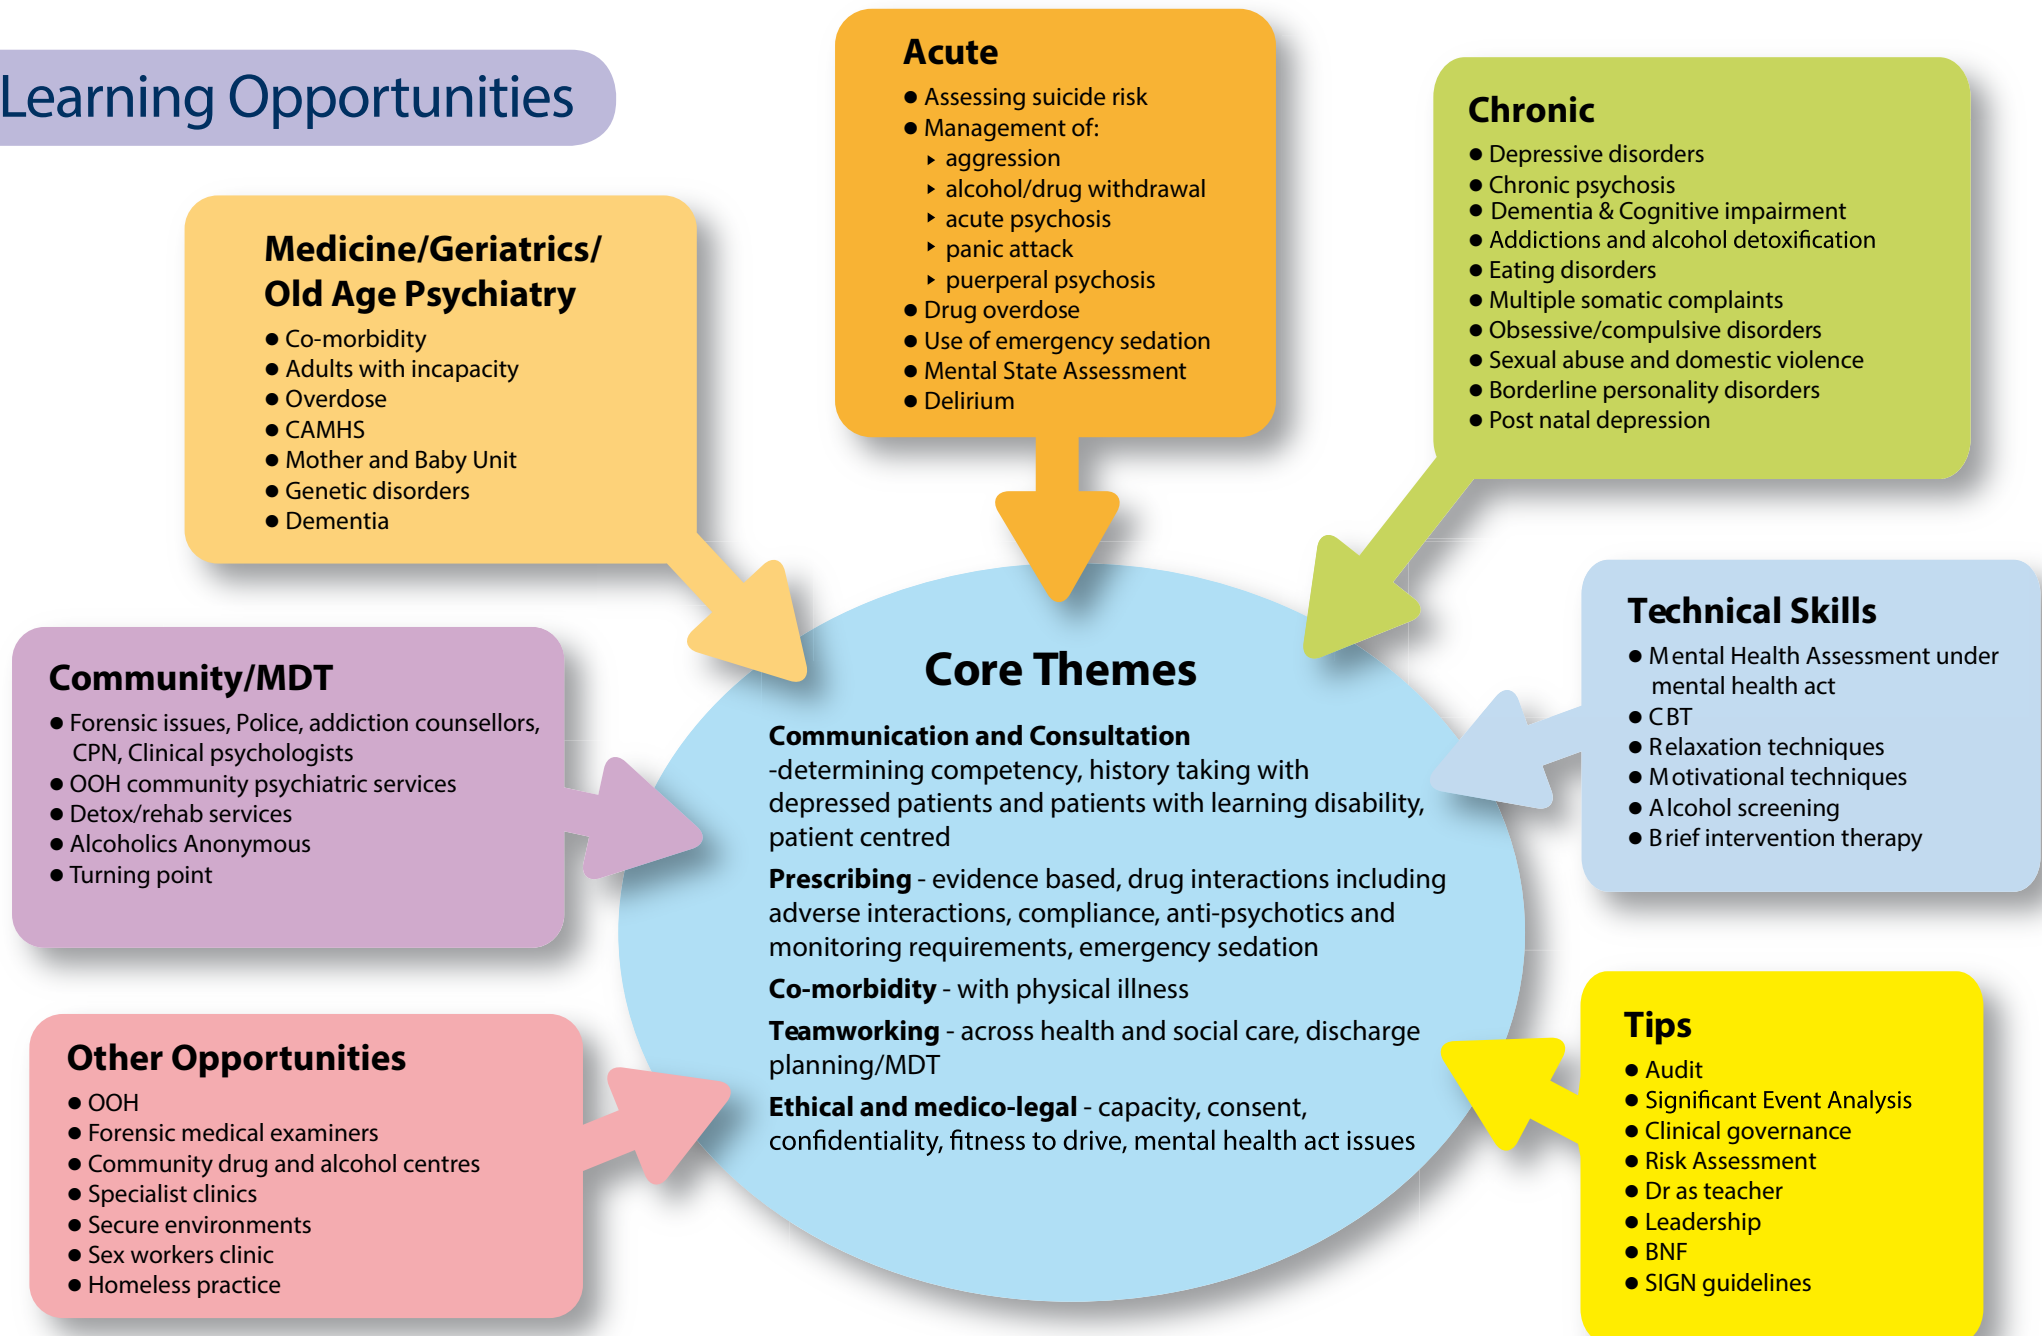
Learning Opportunities

Acute
● Assessing suicide risk
● Management of:
‣ aggression
‣ alcohol/drug withdrawal
‣ acute psychosis
‣ panic attack
‣ puerperal psychosis
● Drug overdose
● Use of emergency sedation
● Mental State Assessment
● Delirium

Chronic
● Depressive disorders
● Chronic psychosis
● Dementia & Cognitive impairment
● Addictions and alcohol detoxification
● Eating disorders
● Multiple somatic complaints
● Obsessive/compulsive disorders
● Sexual abuse and domestic violence
● Borderline personality disorders
● Post natal depression

Medicine/Geriatrics/ Old Age Psychiatry
● Co-morbidity
● Adults with incapacity
● Overdose
● CAMHS
● Mother and Baby Unit
● Genetic disorders
● Dementia

Community/MDT
● Forensic issues, Police, addiction counsellors, CPN, Clinical psychologists
● OOH community psychiatric services
● Detox/rehab services
● Alcoholics Anonymous
● Turning point

Core Themes

Communication and Consultation
-determining competency, history taking with depressed patients and patients with learning disability, patient centred

Prescribing - evidence based, drug interactions including adverse interactions, compliance, anti-psychotics and monitoring requirements, emergency sedation

Co-morbidity - with physical illness

Teamworking - across health and social care, discharge planning/MDT

Ethical and medico-legal - capacity, consent, confidentiality, fitness to drive, mental health act issues

Technical Skills
● Mental Health Assessment under mental health act
● CBT
● Relaxation techniques
● Motivational techniques
● Alcohol screening
● Brief intervention therapy

Other Opportunities
● OOH
● Forensic medical examiners
● Community drug and alcohol centres
● Specialist clinics
● Secure environments
● Sex workers clinic
● Homeless practice

Tips
● Audit
● Significant Event Analysis
● Clinical governance
● Risk Assessment
● Dr as teacher
● Leadership
● BNF
● SIGN guidelines